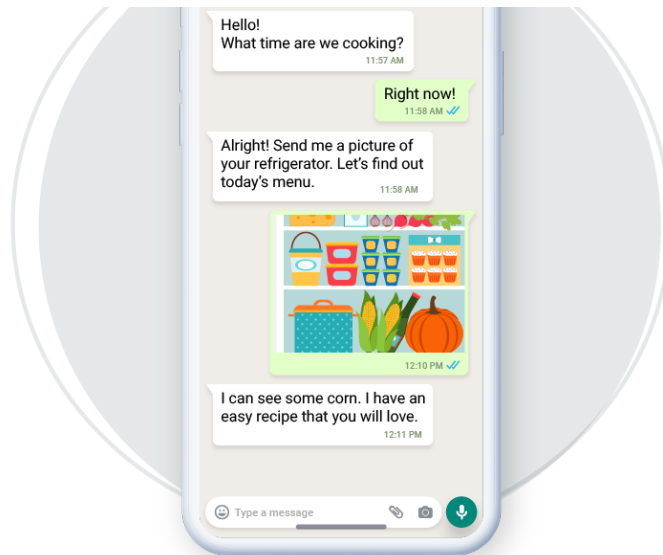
Hello!
What time are we cooking?
11:57 AM

Right now!
11:58 AM

Alright! Send me a picture of your refrigerator. Let's find out today's menu.
11:58 AM

12:10 PM

I can see some corn. I have an easy recipe that you will love.
12:11 PM

Type a message